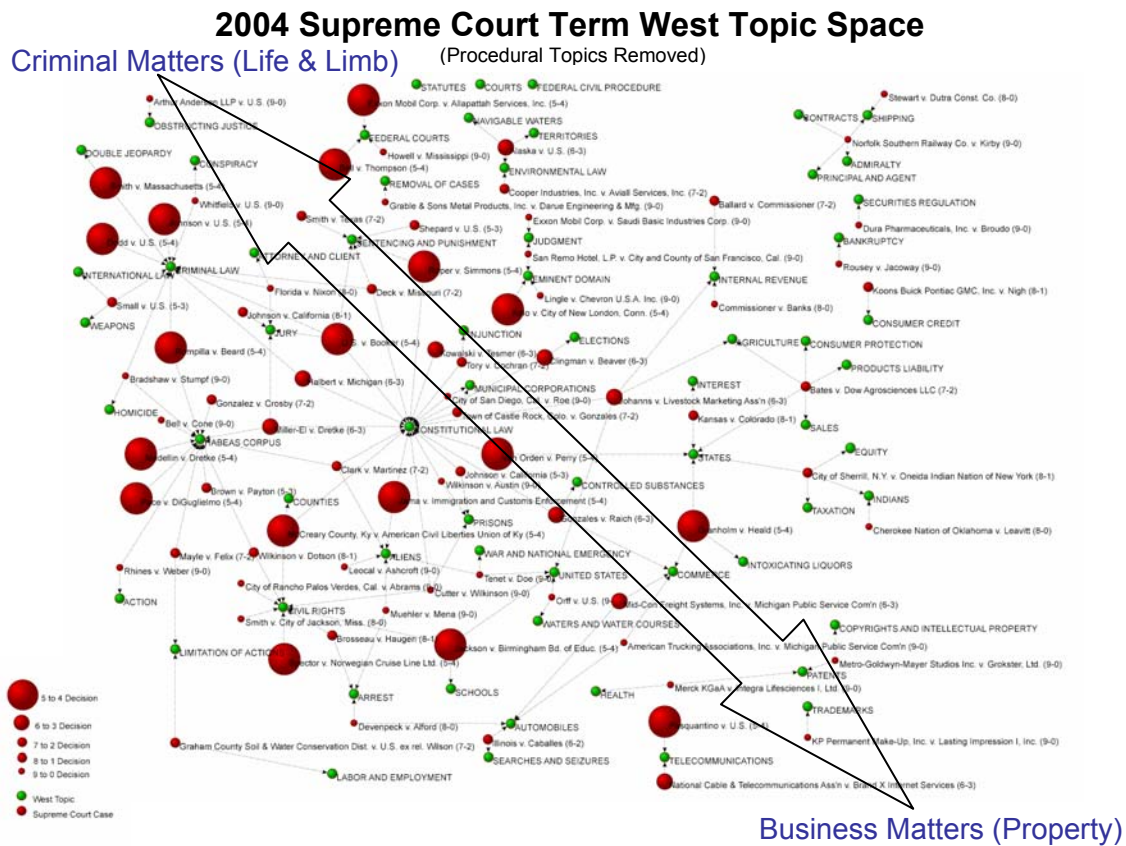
2004 Supreme Court Term West Topic Space
(Procedural Topics Removed)

Criminal Matters (Life & Limb)

STATUTES
COURTS
FEDERAL CIVIL PROCEDURE
Arthur Andersen LLP v. U.S. (9-0)
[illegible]xon Mobil Corp. v. Allapattah Services, Inc. (5-4)
OBSTRUCTING JUSTICE
NAVIGABLE WATERS
Stewart v. Dutra Const. Co. (8-0)
CONTRACTS
SHIPPING
TERRITORIES
FEDERAL COURTS
DOUBLE JEOPARDY
Howell v. Mississippi (9-0)
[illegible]laska v. U.S. (6-3)
Norfolk Southern Railway Co. v. Kirby (9-0)
CONSPIRACY
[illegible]l v. Thompson (5-4)
ENVIRONMENTAL LAW
ADMIRALTY
PRINCIPAL AND AGENT
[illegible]ith v. Massachusetts (5-4)
REMOVAL OF CASES
Cooper Industries, Inc. v. Aviall Services, Inc. (7-2)
Whitfield v. U.S. (9-0)
Grable & Sons Metal Products, Inc. v. Darue Engineering & Mfg. (9-0)
Ballard v. Commissioner (7-2)
SECURITIES REGULATION
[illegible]hnson v. U.S. (5-4)
Smith v. Texas (7-2)
Exxon Mobil Corp. v. Saudi Basic Industries Corp. (9-0)
Shepard v. U.S. (5-3)
Dura Pharmaceuticals, Inc. v. Broudo (9-0)
JUDGMENT
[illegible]dd v. U.S. (5-4)
ATTORNEY AND CLIENT
SENTENCING AND PUNISHMENT
BANKRUPTCY
San Remo Hotel, L.P. v. City and County of San Francisco, Cal. (9-0)
INTERNATIONAL LAW
CRIMINAL LAW
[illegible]per v. Simmons (5-4)
EMINENT DOMAIN
INTERNAL REVENUE
Rousey v. Jacoway (9-0)
Florida v. Nixon (8-0)
Deck v. Missouri (7-2)
Koons Buick Pontiac GMC, Inc. v. Nigh (8-1)
Small v. U.S. (5-3)
Lingle v. Chevron U.S.A. Inc. (9-0)
Commissioner v. Banks (8-0)
WEAPONS
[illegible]o v. City of New London, Conn. (5-4)
Johnson v. California (6-1)
CONSUMER CREDIT
INJUNCTION
JURY
ELECTIONS
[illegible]s. v. Booker (5-4)
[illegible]mpilla v. Beard (5-4)
Kowalski v. Kesmer (6-3)
Clingman v. Beaver (6-3)
AGRICULTURE
CONSUMER PROTECTION
Tory v. Cochran (7-2)
PRODUCTS LIABILITY
Bradshaw v. Stumpf (9-0)
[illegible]albert v. Michigan (6-3)
MUNICIPAL CORPORATIONS
INTEREST
Bates v. Dow Agrosciences LLC (7-2)
City of San Diego, Cal. v. Roe (9-0)
Johanns v. Livestock Marketing Ass'n (6-3)
HOMICIDE
Gonzalez v. Crosby (7-2)
Town of Castle Rock, Colo. v. Gonzales (7-2)
Kansas v. Colorado (8-1)
SALES
Bell v. Cone (9-0)
Miller-El v. Dretke (6-3)
CONSTITUTIONAL LAW
HABEAS CORPUS
EQUITY
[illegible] Orden v. Perry (5-4)
STATES
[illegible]dellin v. Dretke (5-4)
Clark v. Martinez (7-2)
Johnson v. California (5-3)
City of Sherrill, N.Y. v. Oneida Indian Nation of New York (8-1)
Wilkinson v. Austin (9-0)
CONTROLLED SUBSTANCES
Brown v. Payton (5-3)
INDIANS
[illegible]ce v. DiGuglielmo (5-4)
COUNTIES
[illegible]a v. Immigration and Customs Enforcement (5-4)
TAXATION
Gonzales v. Raich (6-3)
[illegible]nholm v. Heald (5-4)
PRISONS
Cherokee Nation of Oklahoma v. Leavitt (8-0)
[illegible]Creary County, Ky v. American Civil Liberties Union of Ky (5-4)
WAR AND NATIONAL EMERGENCY
Mayle v. Felix (7-2)
Wilkinson v. Dotson (8-1)
ALIENS
INTOXICATING LIQUORS
Leocal v. Ashcroft (9-0)
Rhines v. Weber (9-0)
Tenet v. Doe (9-0)
UNITED STATES
COMMERCE
City of Rancho Palos Verdes, Cal. v. Abrams (9-0)
Cutter v. Wilkinson (9-0)
ACTION
Orff v. U.S. (9-0)
Mid-Con Freight Systems, Inc. v. Michigan Public Service Com'n (6-3)
CIVIL RIGHTS
Muehler v. Mena (9-0)
Smith v. City of Jackson, Miss. (8-0)
WATERS AND WATER COURSES
COPYRIGHTS AND INTELLECTUAL PROPERTY
Brosseau v. Haugen (8-1)
American Trucking Associations, Inc. v. Michigan Public Service Com'n (9-0)
LIMITATION OF ACTIONS
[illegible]ector v. Norwegian Cruise Line Ltd. (5-4)
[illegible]ckson v. Birmingham Bd. of Educ. (5-4)
Metro-Goldwyn-Mayer Studios Inc. v. Grokster, Ltd. (9-0)
PATENTS
ARREST
SCHOOLS
HEALTH
Merck KGaA v. Integra Lifesciences I, Ltd. (9-0)
5 to 4 Decision
TRADEMARKS
6 to 3 Decision
Devenpeck v. Alford (8-0)
AUTOMOBILES
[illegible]squantino v. U.S. (5-4)
7 to 2 Decision
Graham County Soil & Water Conservation Dist. v. U.S. ex rel. Wilson (7-2)
Illinois v. Caballes (6-2)
KP Permanent Make-Up, Inc. v. Lasting Impression I, Inc. (9-0)
8 to 1 Decision
SEARCHES AND SEIZURES
TELECOMMUNICATIONS
9 to 0 Decision
LABOR AND EMPLOYMENT
West Topic
National Cable & Telecommunications Ass'n v. Brand X Internet Services (6-3)
Supreme Court Case

Business Matters (Property)